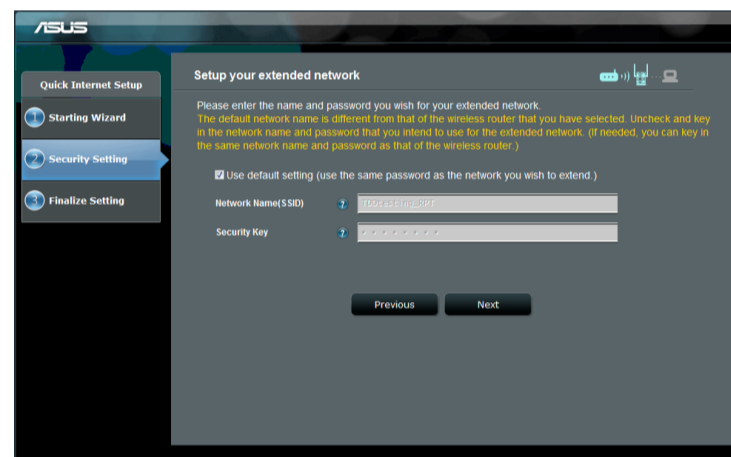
/SUS

Quick Internet Setup

1 Starting Wizard

2 Security Setting

3 Finalize Setting

Setup your extended network

Please enter the name and password you wish for your extended network.
The default network name is different from that of the wireless router that you have selected. Uncheck and key in the network name and password that you intend to use for the extended network. (If needed, you can key in the same network name and password as that of the wireless router.)

☑ Use default setting (use the same password as the network you wish to extend.)

Network Name(SSID) ? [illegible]_RPT

Security Key ? ••••••••

Previous Next